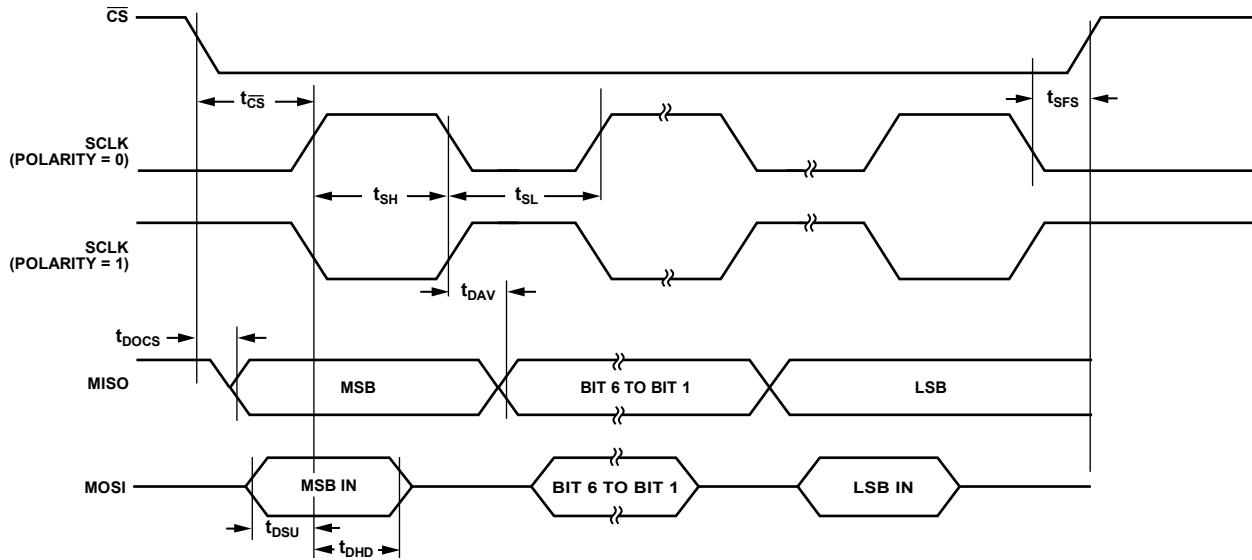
$\overline{CS}$

$t_{\overline{CS}}$

$t_{SFS}$

SCLK (POLARITY = 0)

$t_{SH}$

$t_{SL}$

SCLK (POLARITY = 1)

$t_{DAV}$

$t_{DOCS}$

MISO

MSB

BIT 6 TO BIT 1

LSB

MOSI

MSB IN

BIT 6 TO BIT 1

LSB IN

$t_{DSU}$

$t_{DHD}$